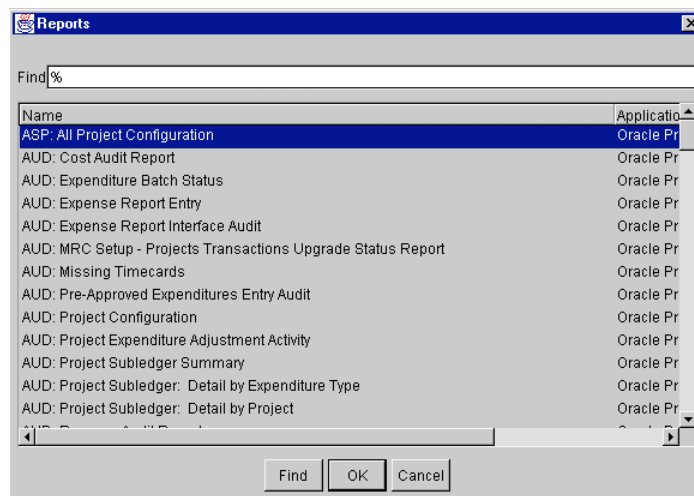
Reports

Find %

| Name | Applicatio |
|---|---|
| ASP: All Project Configuration | Oracle Pr |
| AUD: Cost Audit Report | Oracle Pr |
| AUD: Expenditure Batch Status | Oracle Pr |
| AUD: Expense Report Entry | Oracle Pr |
| AUD: Expense Report Interface Audit | Oracle Pr |
| AUD: MRC Setup - Projects Transactions Upgrade Status Report | Oracle Pr |
| AUD: Missing Timecards | Oracle Pr |
| AUD: Pre-Approved Expenditures Entry Audit | Oracle Pr |
| AUD: Project Configuration | Oracle Pr |
| AUD: Project Expenditure Adjustment Activity | Oracle Pr |
| AUD: Project Subledger Summary | Oracle Pr |
| AUD: Project Subledger: Detail by Expenditure Type | Oracle Pr |
| AUD: Project Subledger: Detail by Project | Oracle Pr |
| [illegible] | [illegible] |

Find OK Cancel